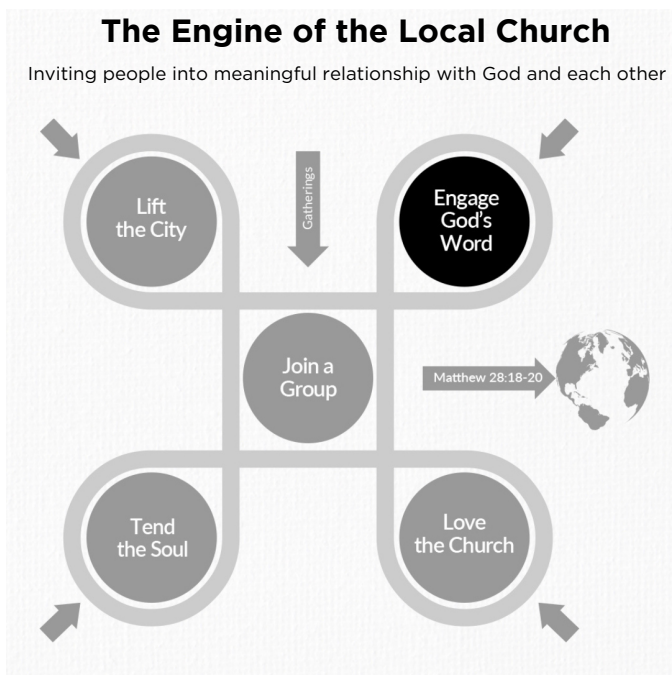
The Engine of the Local Church

Inviting people into meaningful relationship with God and each other

Lift the City

Gatherings

Engage God's Word

Join a Group

Matthew 28:18-20

Tend the Soul

Love the Church